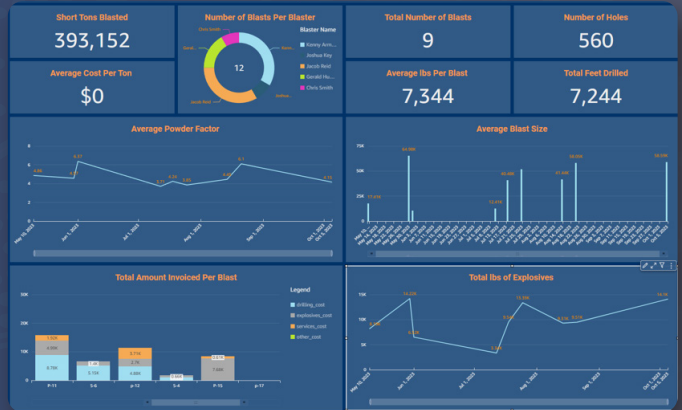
Short Tons Blasted
393,152

Number of Blasts Per Blaster
12
Blaster Name
Kipsey Ann...
Joshua Key
Jacob Reid
Gerald Hu...
Chris Smith

Total Number of Blasts
9

Number of Holes
560

Average Cost Per Ton
$0

Average lbs Per Blast
7,344

Total Feet Drilled
7,244

Average Powder Factor
6
4
2
0
4.86
4.55
6.17
3.75
4.25
3.95
4.49
6.1
4.20
May 15, 2023
Jun 1, 2023
Jul 1, 2023
Aug 1, 2023
Sep 1, 2023
Oct 1, 2023
Oct 5, 2023

Average Blast Size
75K
50K
25K
0
17.51K
64.96K
13.33K
39.66K
41.96K
58.05K
59.05K

Total Amount Invoiced Per Blast
Legend
drilling_cost
explosives_cost
services_cost
other_cost
15K
10K
5K
0
1.63K
3.78K
9.78K
1.38K
5.13K
3.71K
2.1K
4.86K
8.63K
7.60K
P-11
S-6
P-13
S-4
P-15
P-17

Total lbs of Explosives
15K
10K
5K
0
8.49K
13.22K
12.29K
9.51K
14.1K
May 15, 2023
Jun 1, 2023
Jul 1, 2023
Aug 1, 2023
Sep 1, 2023
Oct 1, 2023
Oct 5, 2023